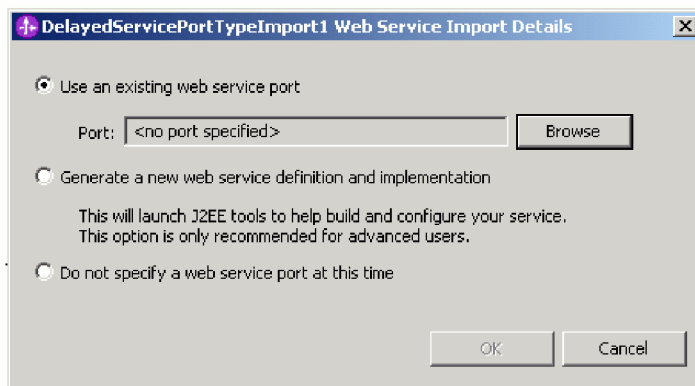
DelayedServicePortTypeImport1 Web Service Import Details

Use an existing web service port

Port: <no port specified> Browse

Generate a new web service definition and implementation

This will launch J2EE tools to help build and configure your service. This option is only recommended for advanced users.

Do not specify a web service port at this time

OK Cancel